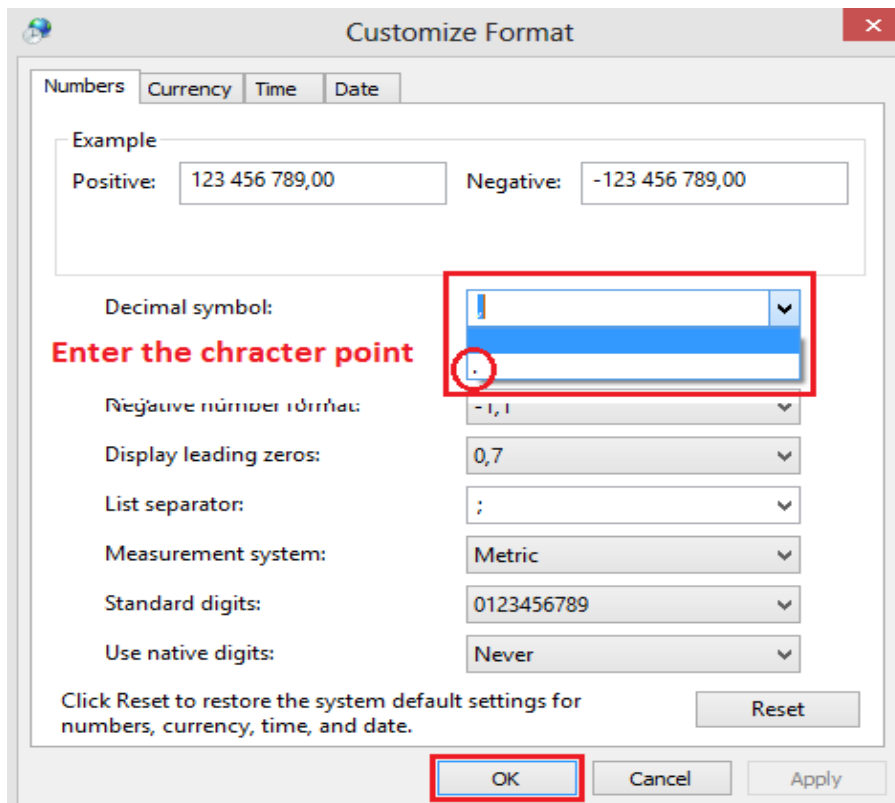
Customize Format

Numbers | Currency | Time | Date

Example

Positive: 123 456 789,00

Negative: -123 456 789,00

Decimal symbol: ,

Enter the chracter point

.

Negative number format: -1,1

Display leading zeros: 0,7

List separator: ;

Measurement system: Metric

Standard digits: 0123456789

Use native digits: Never

Click Reset to restore the system default settings for numbers, currency, time, and date.

Reset

OK

Cancel

Apply